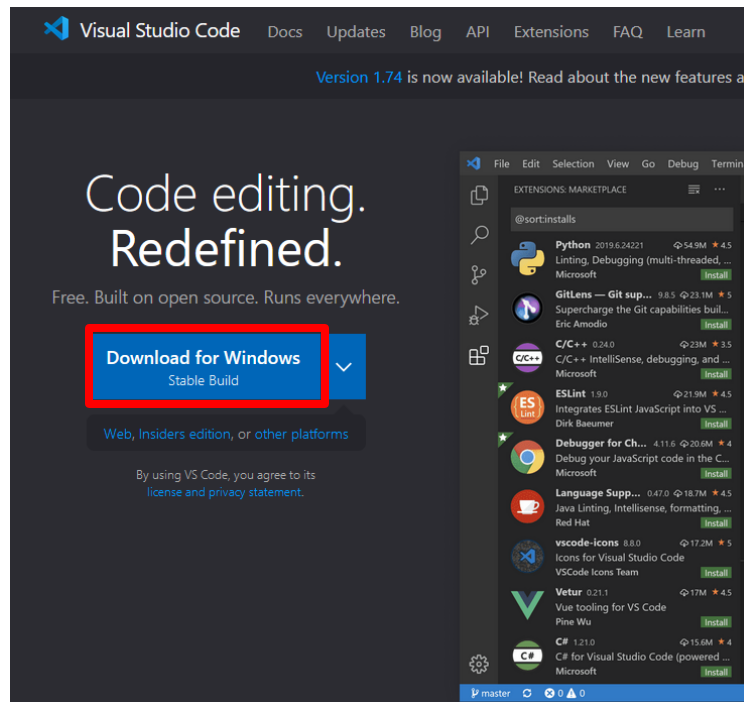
Visual Studio Code Docs Updates Blog API Extensions FAQ Learn

Version 1.74 is now available! Read about the new features a

Code editing.
Redefined.

Free. Built on open source. Runs everywhere.

Download for Windows
Stable Build

Web, Insiders edition, or other platforms

By using VS Code, you agree to its license and privacy statement.

File Edit Selection View Go Debug Termin

EXTENSIONS: MARKETPLACE

@sort:installs

Python 2019.6.24221 54.9M 4.5
Linting, Debugging (multi-threaded, ...
Microsoft Install

GitLens — Git sup... 9.8.5 23.1M 5
Supercharge the Git capabilities buil...
Eric Amodio Install

C/C++ 0.24.0 23M 3.5
C/C++ IntelliSense, debugging, and ...
Microsoft Install

ESLint 1.9.0 21.9M 4.5
Integrates ESLint JavaScript into VS ...
Dirk Baeumer Install

Debugger for Ch... 4.11.6 20.6M 4
Debug your JavaScript code in the C...
Microsoft Install

Language Supp... 0.47.0 18.7M 4.5
Java Linting, Intellisense, formatting, ...
Red Hat Install

vscode-icons 8.8.0 17.2M 5
Icons for Visual Studio Code
VSCode Icons Team Install

Vetur 0.21.1 17M 4.5
Vue tooling for VS Code
Pine Wu Install

C# 1.21.0 15.6M 4
C# for Visual Studio Code (powered ...
Microsoft Install

master 0 0